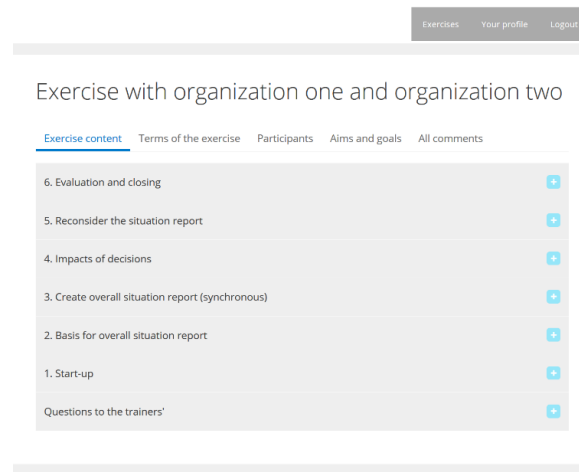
Exercises Your profile Logout

Exercise with organization one and organization two

Exercise content Terms of the exercise Participants Aims and goals All comments

6. Evaluation and closing

5. Reconsider the situation report

4. Impacts of decisions

3. Create overall situation report (synchronous)

2. Basis for overall situation report

1. Start-up

Questions to the trainers'